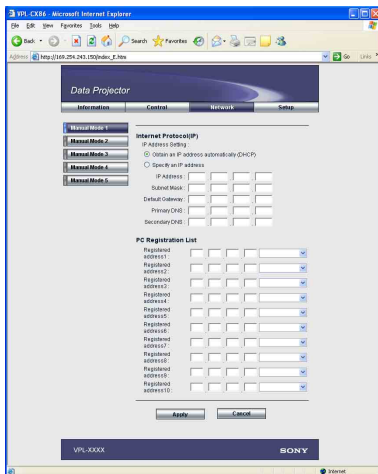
VPL-CX86 - Microsoft Internet Explorer

File Edit View Favorites Tools Help

Back Search Favorites

Address http://169.254.243.150/index_E.htm Go Links

Data Projector

Information Control Network Setup

Manual Mode 1
Manual Mode 2
Manual Mode 3
Manual Mode 4
Manual Mode 5

Internet Protocol(IP)
IP Address Setting :
Obtain an IP address automatically (DHCP)
Specify an IP address
IP Address :
Subnet Mask :
Default Gateway :
Primary DNS :
Secondary DNS :

PC Registration List
Registered address1 :
Registered address2 :
Registered address3 :
Registered address4 :
Registered address5 :
Registered address6 :
Registered address7 :
Registered address8 :
Registered address9 :
Registered address10 :

Apply Cancel

VPL-XXXX SONY

Internet